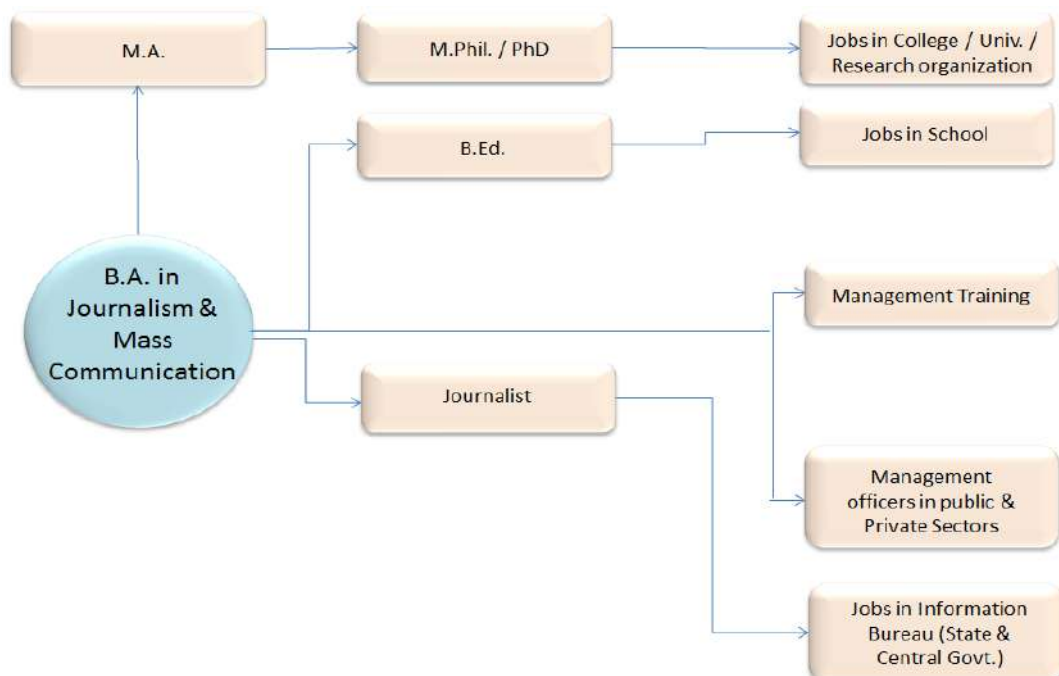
M.A.

M.Phil. / PhD

Jobs in College / Univ. / Research organization

B.Ed.

Jobs in School

B.A. in Journalism & Mass Communication

Management Training

Journalist

Management officers in public & Private Sectors

Jobs in Information Bureau (State & Central Govt.)